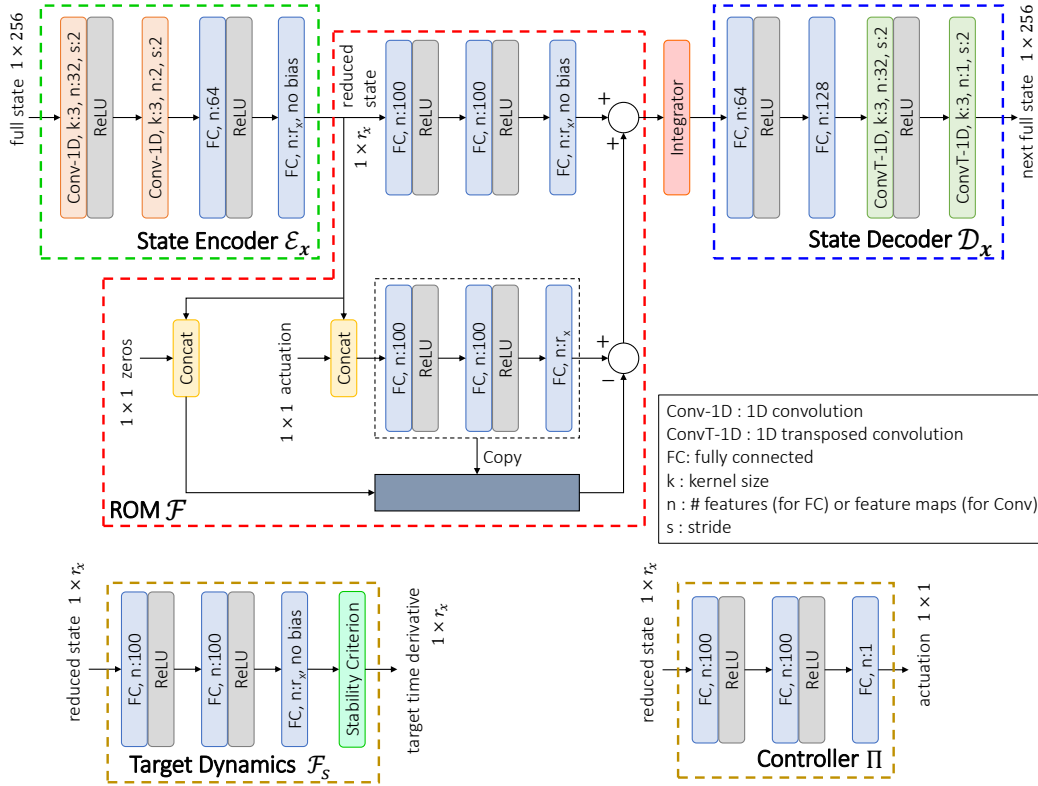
full state $1 \times 256$

Conv-1D, k:3, n:32, s:2
ReLU
Conv-1D, k:3, n:2, s:2
FC, n:64
ReLU
FC, n:$r_x$, no bias

State Encoder $\mathcal{E}_x$

reduced state
$1 \times r_x$

FC, n:100
ReLU
FC, n:100
ReLU
FC, n:$r_x$, no bias

+
+

Integrator

FC, n:64
ReLU
FC, n:128
ConvT-1D, k:3, n:32, s:2
ReLU
ConvT-1D, k:3, n:1, s:2

next full state $1 \times 256$

State Decoder $\mathcal{D}_x$

$1 \times 1$ zeros
Concat
$1 \times 1$ actuation
Concat
FC, n:100
ReLU
FC, n:100
ReLU
FC, n:$r_x$

+
−

Copy

ROM $\mathcal{F}$

Conv-1D : 1D convolution
ConvT-1D : 1D transposed convolution
FC: fully connected
k : kernel size
n : # features (for FC) or feature maps (for Conv)
s : stride

reduced state $1 \times r_x$
FC, n:100
ReLU
FC, n:100
ReLU
FC, n:$r_x$, no bias
Stability Criterion
target time derivative $1 \times r_x$

Target Dynamics $\mathcal{F}_s$

reduced state $1 \times r_x$
FC, n:100
ReLU
FC, n:100
ReLU
FC, n:1
actuation $1 \times 1$

Controller $\Pi$